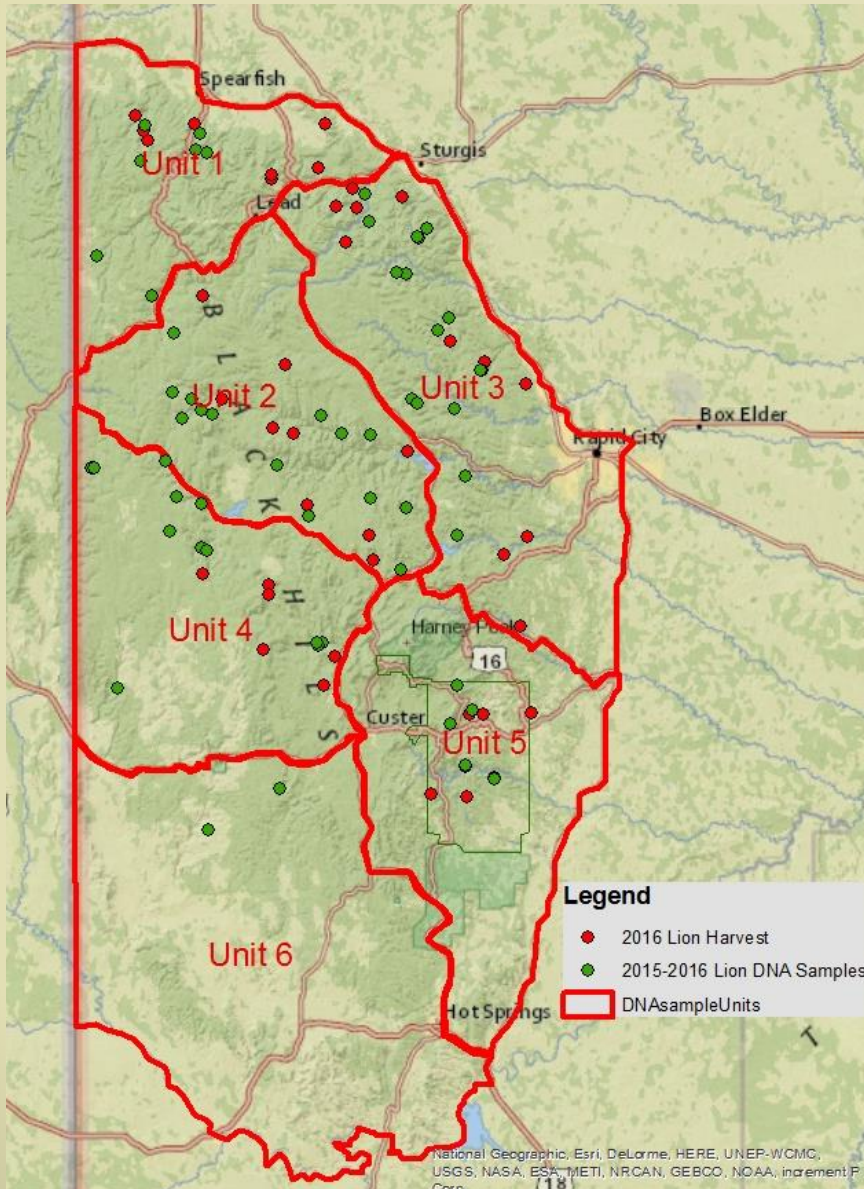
Spearfish
Sturgis
Unit 1
Lead
B
L
Unit 2
A
C
K
Unit 3
Box Elder
Rapid City
H
I
L
Unit 4
Harney Peak
16
L
S
Custer
Unit 5
Unit 6
Hot Springs
T

Legend
2016 Lion Harvest
2015-2016 Lion DNA Samples
DNAsampleUnits

National Geographic, Esri, DeLorme, HERE, UNEP-WCMC, USGS, NASA, ESA, METI, NRCAN, GEBCO, NOAA, increment P Corp.
18